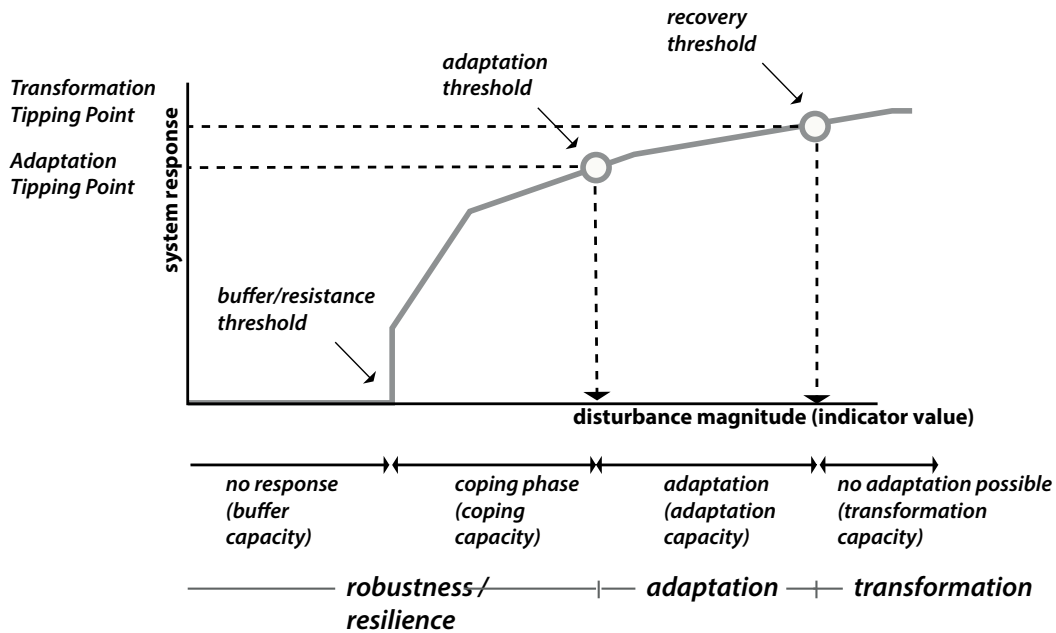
recovery threshold

adaptation threshold

Transformation Tipping Point

Adaptation Tipping Point

system response

buffer/resistance threshold

disturbance magnitude (indicator value)

no response (buffer capacity)

coping phase (coping capacity)

adaptation (adaptation capacity)

no adaptation possible (transformation capacity)

robustness / resilience

adaptation

transformation